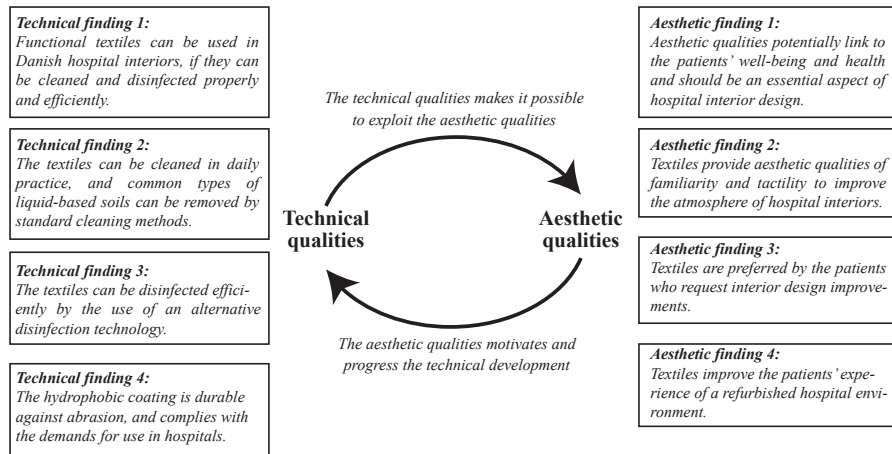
Technical finding 1:
Functional textiles can be used in Danish hospital interiors, if they can be cleaned and disinfected properly and efficiently.

Technical finding 2:
The textiles can be cleaned in daily practice, and common types of liquid-based soils can be removed by standard cleaning methods.

Technical finding 3:
The textiles can be disinfected efficiently by the use of an alternative disinfection technology.

Technical finding 4:
The hydrophobic coating is durable against abrasion, and complies with the demands for use in hospitals.

The technical qualities makes it possible to exploit the aesthetic qualities

Technical qualities

Aesthetic qualities

The aesthetic qualities motivates and progress the technical development

Aesthetic finding 1:
Aesthetic qualities potentially link to the patients' well-being and health and should be an essential aspect of hospital interior design.

Aesthetic finding 2:
Textiles provide aesthetic qualities of familiarity and tactility to improve the atmosphere of hospital interiors.

Aesthetic finding 3:
Textiles are preferred by the patients who request interior design improvements.

Aesthetic finding 4:
Textiles improve the patients' experience of a refurbished hospital environment.